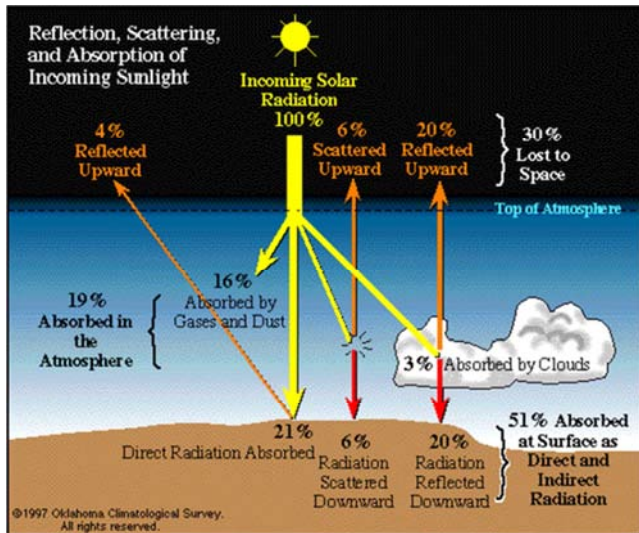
Reflection, Scattering, and Absorption of Incoming Sunlight

Incoming Solar Radiation 100%

4% Reflected Upward

6% Scattered Upward

20% Reflected Upward

30% Lost to Space

Top of Atmosphere

16% Absorbed by Gases and Dust

19% Absorbed in the Atmosphere

3% Absorbed by Clouds

21% Direct Radiation Absorbed

6% Radiation Scattered Downward

20% Radiation Reflected Downward

51% Absorbed at Surface as Direct and Indirect Radiation

©1997 Oklahoma Climatological Survey. All rights reserved.